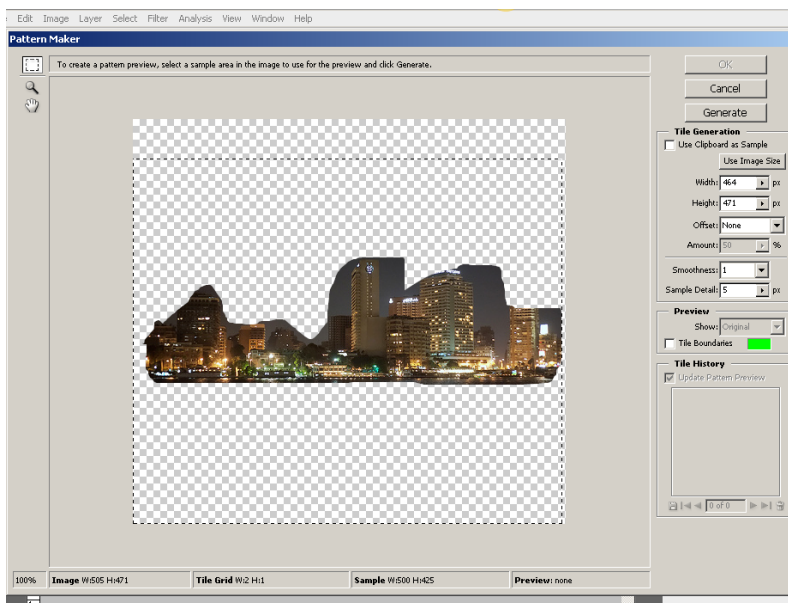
Edit Image Layer Select Filter Analysis View Window Help

Pattern Maker

To create a pattern preview, select a sample area in the image to use for the preview and click Generate.

OK

Cancel

Generate

Tile Generation

Use Clipboard as Sample

Use Image Size

Width: 464 px

Height: 471 px

Offset: None

Amount: 50 %

Smoothness: 1

Sample Detail: 5 px

Preview

Show: Original

Tile Boundaries

Tile History

Update Pattern Preview

0 of 0

100%

Image W:505 H:471

Tile Grid W:2 H:1

Sample W:500 H:425

Preview: none